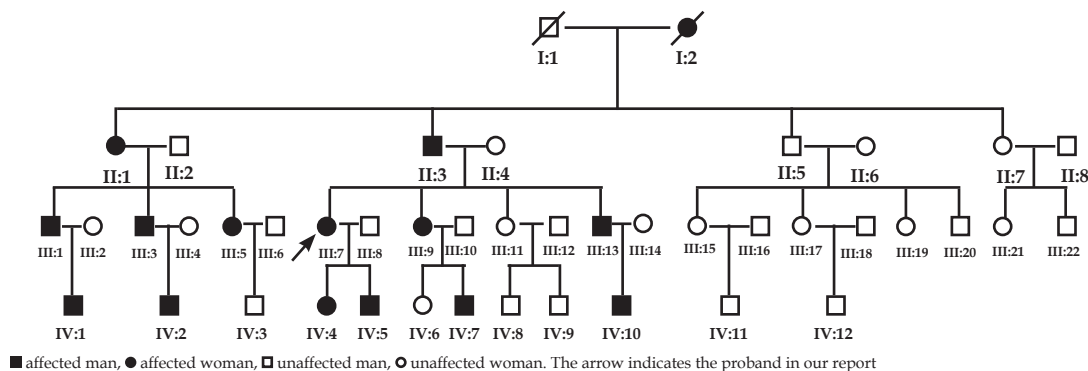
I:1
I:2

II:1
II:2
II:3
II:4
II:5
II:6
II:7
II:8

III:1
III:2
III:3
III:4
III:5
III:6
III:7
III:8
III:9
III:10
III:11
III:12
III:13
III:14
III:15
III:16
III:17
III:18
III:19
III:20
III:21
III:22

IV:1
IV:2
IV:3
IV:4
IV:5
IV:6
IV:7
IV:8
IV:9
IV:10
IV:11
IV:12

■ affected man, ● affected woman, □ unaffected man, ○ unaffected woman. The arrow indicates the proband in our report